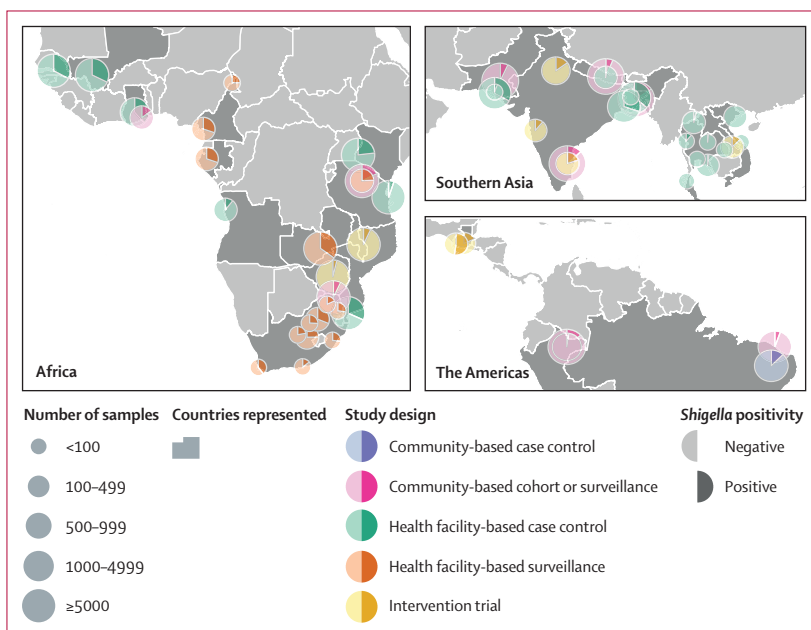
Africa

Southern Asia

The Americas

Number of samples
<100
100–499
500–999
1000–4999
≥5000

Countries represented

Study design
Community-based case control
Community-based cohort or surveillance
Health facility-based case control
Health facility-based surveillance
Intervention trial

*Shigella* positivity
Negative
Positive